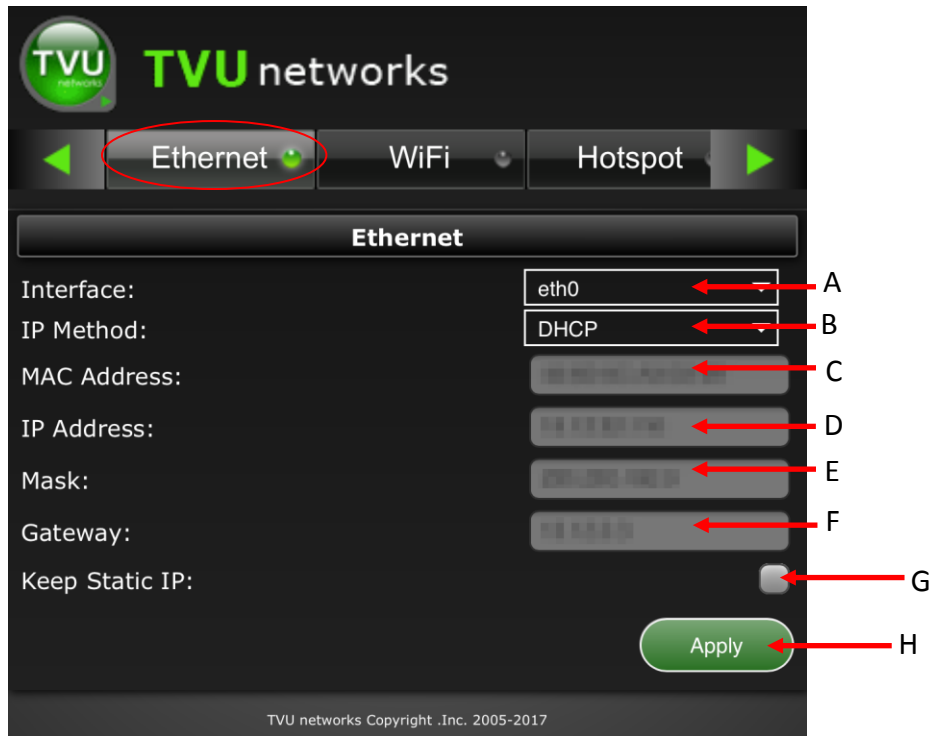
TVU networks

TVU networks

Ethernet WiFi Hotspot

Ethernet

Interface: eth0 A

IP Method: DHCP B

MAC Address: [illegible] C

IP Address: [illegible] D

Mask: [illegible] E

Gateway: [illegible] F

Keep Static IP: G

Apply H

TVU networks Copyright .Inc. 2005-2017